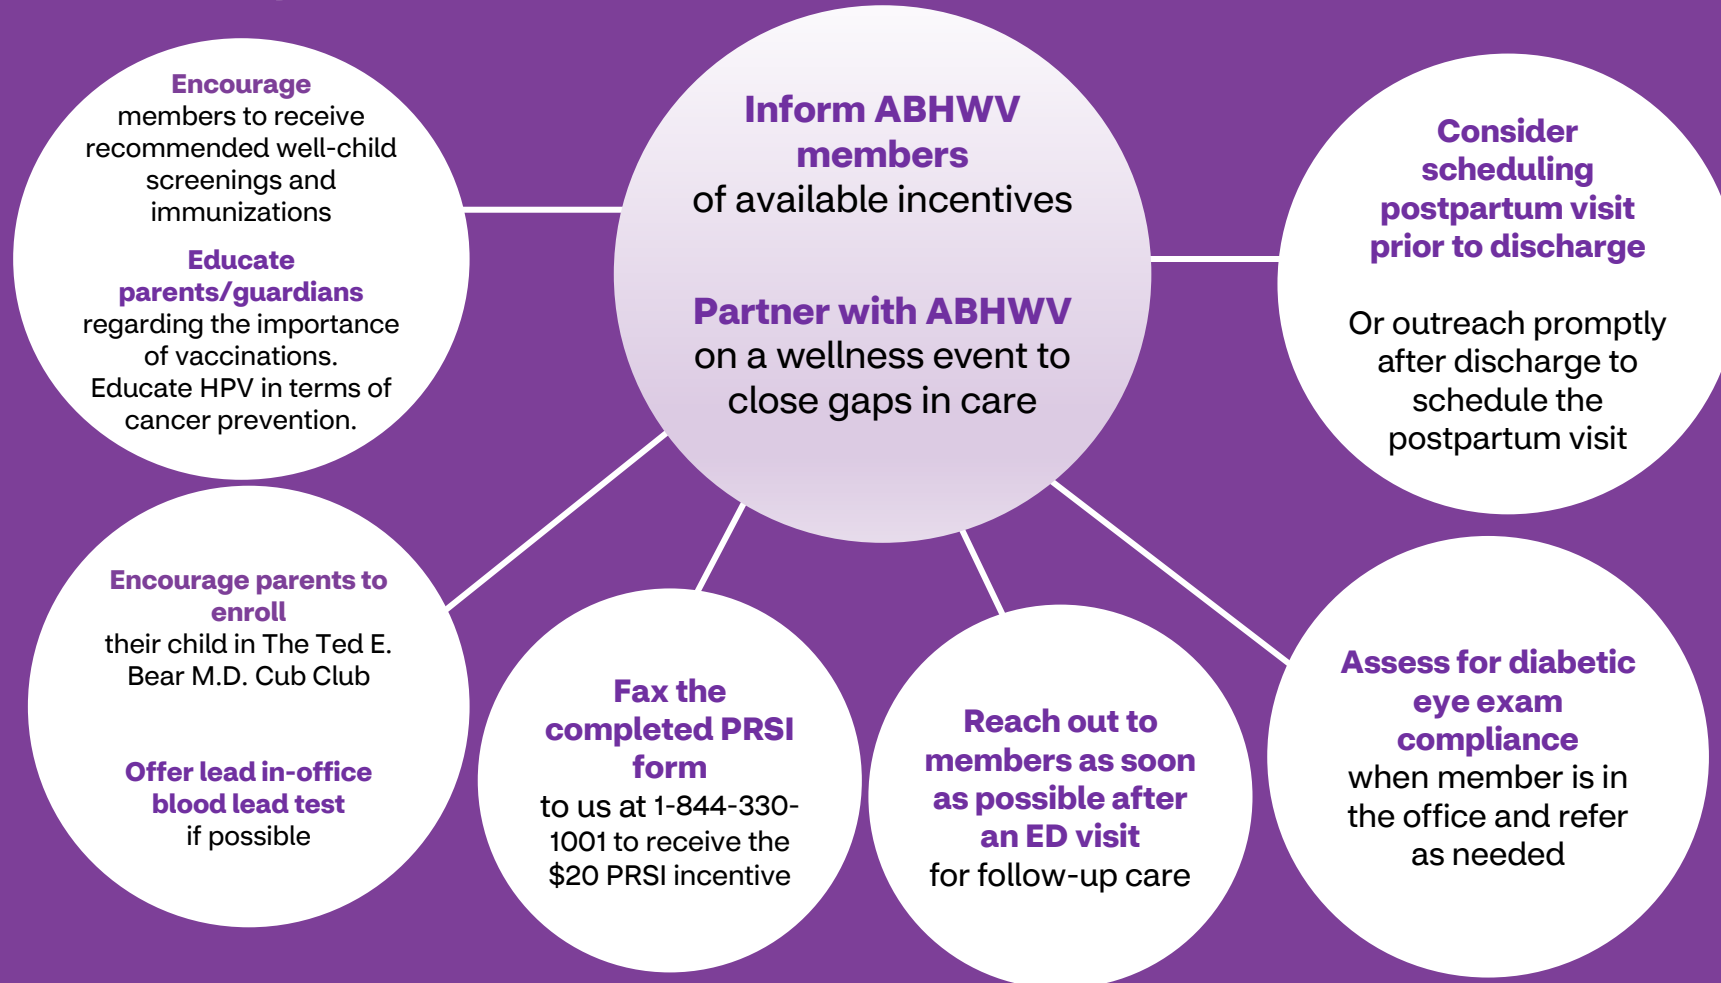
Inform ABHWV members of available incentives

Partner with ABHWV on a wellness event to close gaps in care

Encourage members to receive recommended well-child screenings and immunizations

Educate parents/guardians regarding the importance of vaccinations. Educate HPV in terms of cancer prevention.

Consider scheduling postpartum visit prior to discharge

Or outreach promptly after discharge to schedule the postpartum visit

Encourage parents to enroll their child in The Ted E. Bear M.D. Cub Club

Offer lead in-office blood lead test if possible

Fax the completed PRSI form to us at 1-844-330-1001 to receive the $20 PRSI incentive

Reach out to members as soon as possible after an ED visit for follow-up care

Assess for diabetic eye exam compliance when member is in the office and refer as needed